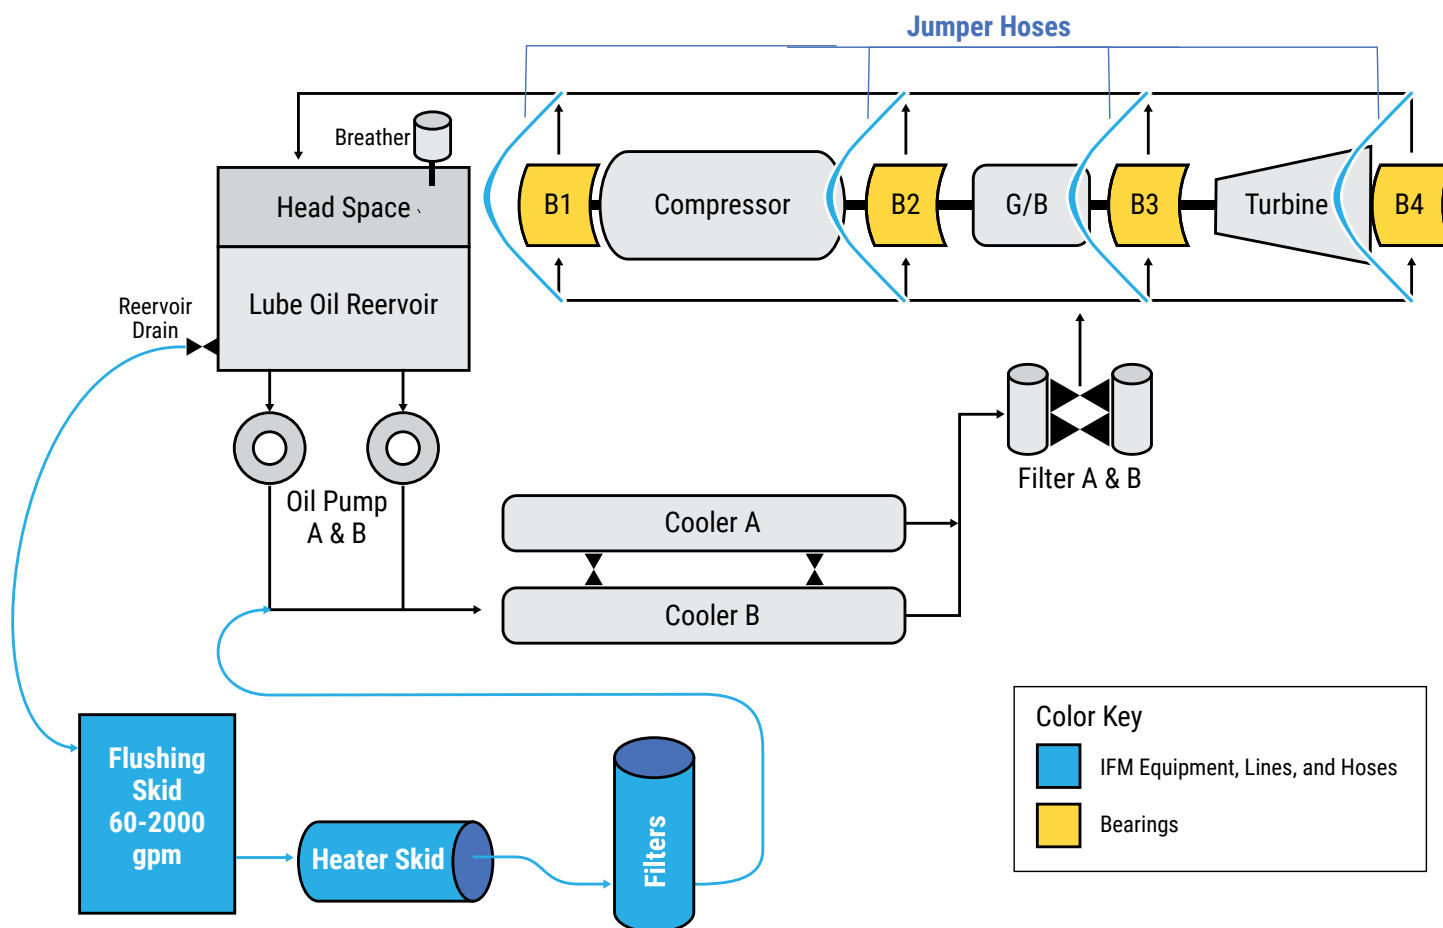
Jumper Hoses

Breather

Head Space

Lube Oil Reervoir

Reervoir Drain

B1

Compressor

B2

G/B

B3

Turbine

B4

Filter A & B

Oil Pump A & B

Cooler A

Cooler B

Flushing Skid 60-2000 gpm

Heater Skid

Filters

Color Key

IFM Equipment, Lines, and Hoses

Bearings